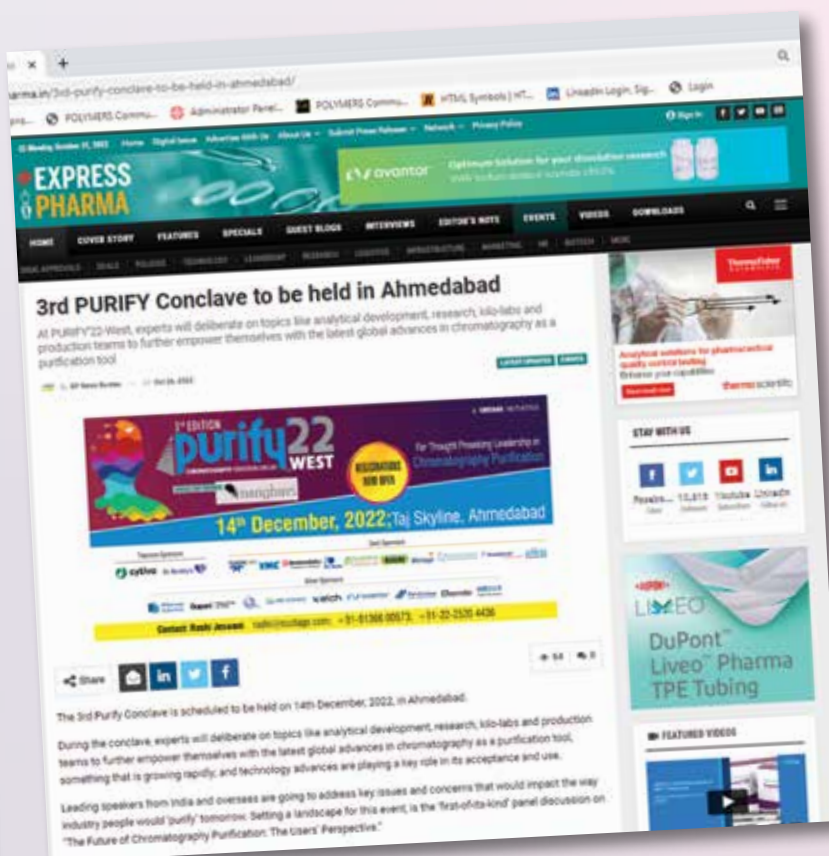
harma.in/3rd-purify-conclave-to-be-held-in-ahmedabad/

POLYMERS Commu... Administrator Panel... POLYMERS Commu... HTML Symbols | HT... LinkedIn Login, Sig... Login

Home Digital Issue Advertise With Us About Us Submit Press Release Network Privacy Policy

EXPRESS PHARMA

avantor Optimum Solution for your dissolution research

HOME COVER STORY FEATURES SPECIALS GUEST BLOGS INTERVIEWS EDITOR'S NOTE EVENTS VIDEOS DOWNLOADS

3rd PURIFY Conclave to be held in Ahmedabad

At PURIFY'22-West, experts will deliberate on topics like analytical development, research, kilo-labs and production teams to further empower themselves with the latest global advances in chromatography as a purification tool

LATEST UPDATES EVENTS

EP News Bureau Oct 26, 2022

3rd EDITION purify22 WEST

REGISTRATIONS NOW OPEN

For Thought Provoking Leadership in Chromatography Purification

14th December, 2022; Taj Skyline, Ahmedabad

cytiva

Contact: Rashi Jeswani rashi@ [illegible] +91-91366 00573; +91-22-2520 4436

Share

54 0

The 3rd Purify Conclave is scheduled to be held on 14th December, 2022, in Ahmedabad.

During the conclave, experts will deliberate on topics like analytical development, research, kilo-labs and production teams to further empower themselves with the latest global advances in chromatography as a purification tool, something that is growing rapidly, and technology advances are playing a key role in its acceptance and use.

Leading speakers from India and overseas are going to address key issues and concerns that would impact the way industry people would 'purify' tomorrow. Setting a landscape for this event, is the 'first-of-its-kind' panel discussion on "The Future of Chromatography Purification: The Users' Perspective."

ThermoFisher SCIENTIFIC

Analytical solutions for pharmaceutical quality control testing

thermo scientific

STAY WITH US

10,819 Youtube LinkedIn

DUPONT LIVEO

DuPont™ Liveo™ Pharma TPE Tubing

FEATURED VIDEOS